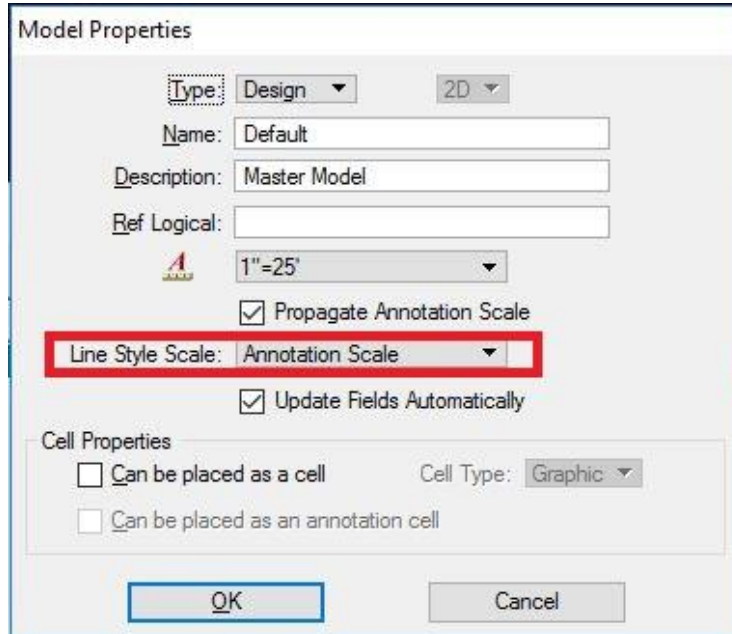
Model Properties

Type: Design 2D

Name: Default

Description: Master Model

Ref Logical:

1"=25'

Propagate Annotation Scale

Line Style Scale: Annotation Scale

Update Fields Automatically

Cell Properties

Can be placed as a cell

Cell Type: Graphic

Can be placed as an annotation cell

OK

Cancel